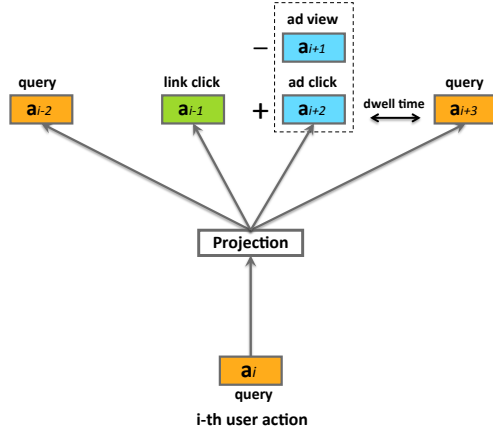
ad view

–

$\mathbf{a}_{i+1}$

query

$\mathbf{a}_{i-2}$

link click

$\mathbf{a}_{i-1}$

+

ad click

$\mathbf{a}_{i+2}$

dwell time

query

$\mathbf{a}_{i+3}$

Projection

$\mathbf{a}_{i}$

query

i-th user action